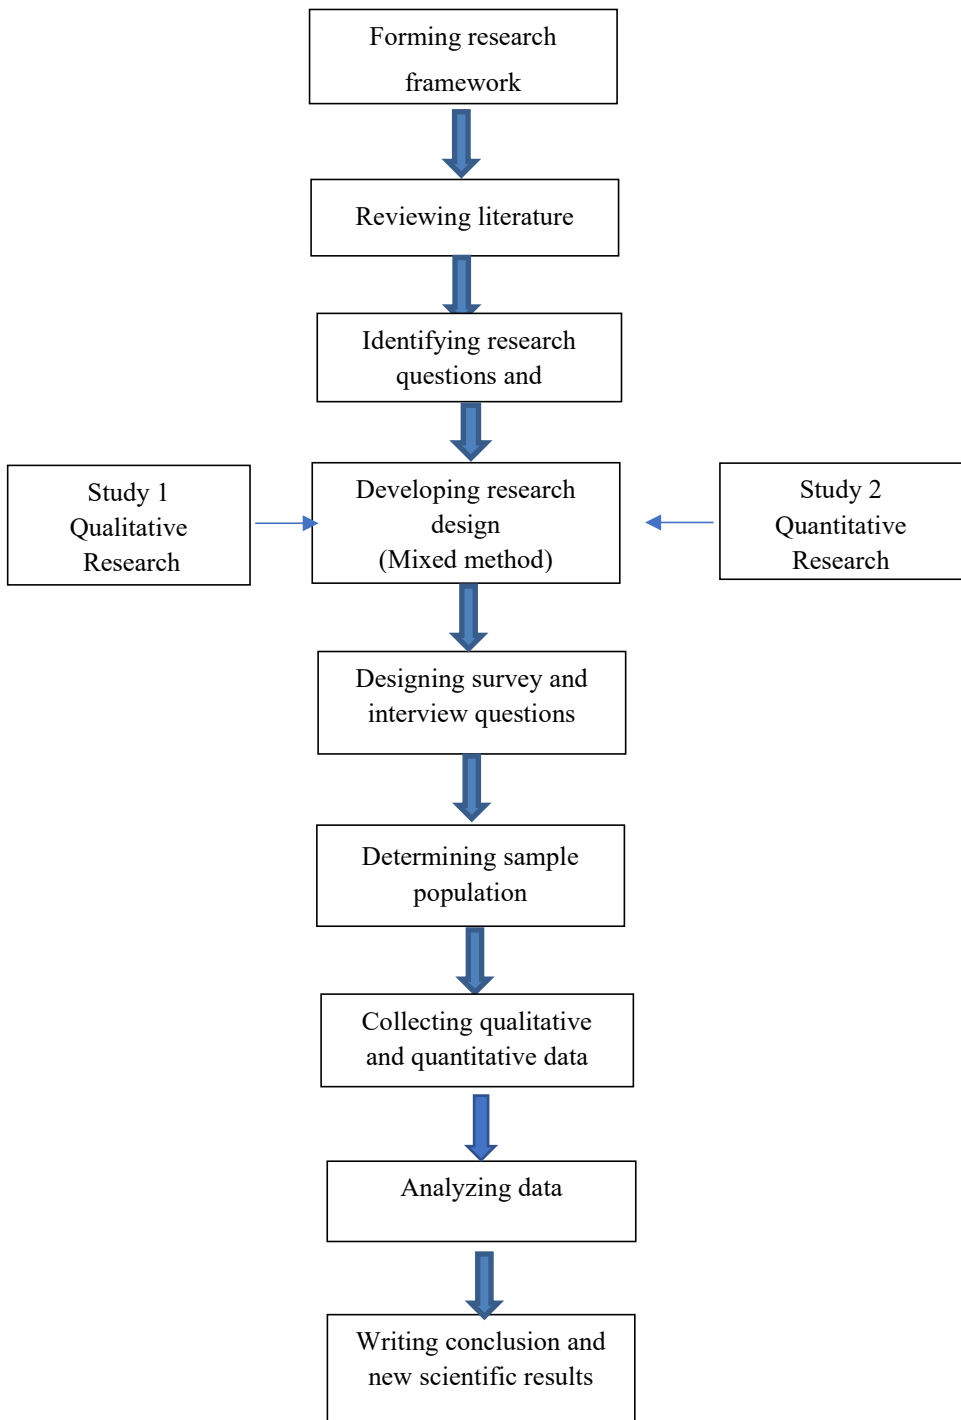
Forming research framework

Reviewing literature

Identifying research questions and

Study 1
Qualitative Research

Developing research design
(Mixed method)

Study 2
Quantitative Research

Designing survey and interview questions

Determining sample population

Collecting qualitative and quantitative data

Analyzing data

Writing conclusion and new scientific results